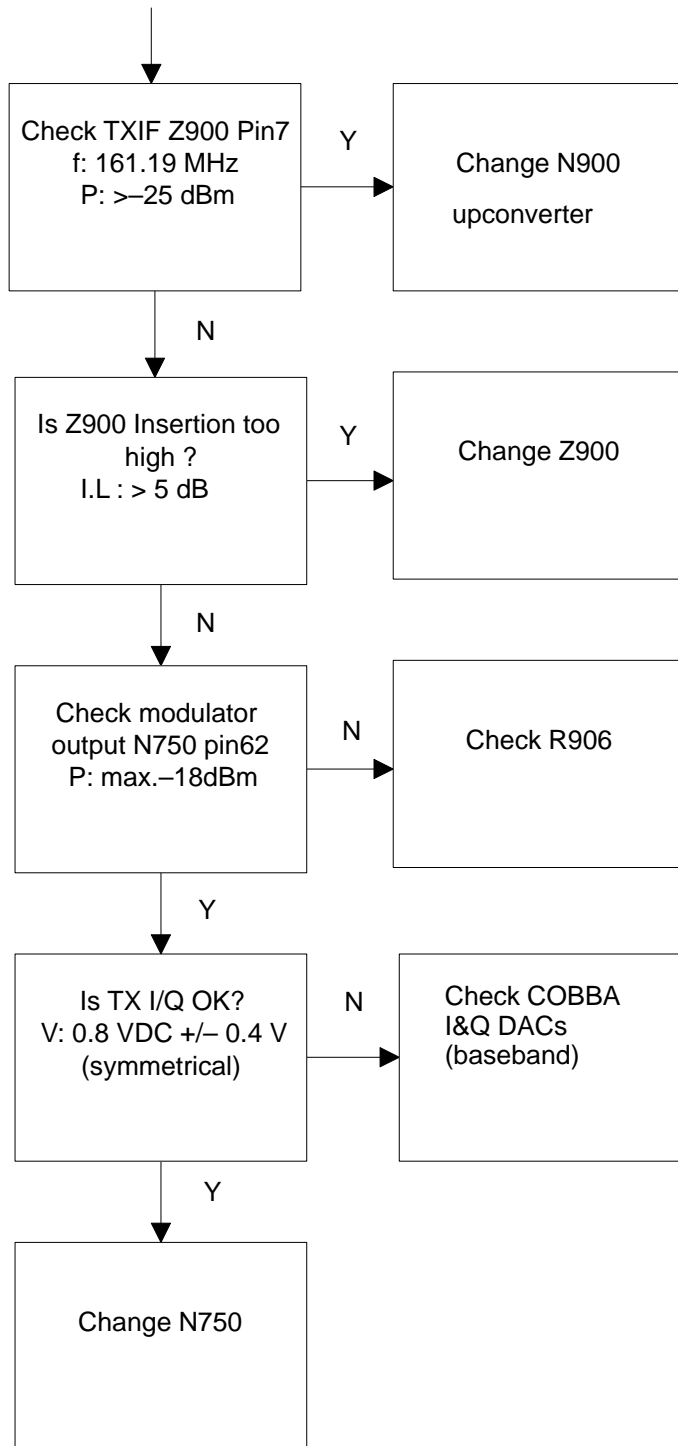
Check TXIF Z900 Pin7
f: 161.19 MHz
P: >–25 dBm

Y

Change N900
upconverter

N

Is Z900 Insertion too high ?
I.L : > 5 dB

Y

Change Z900

N

Check modulator output N750 pin62
P: max.–18dBm

N

Check R906

Y

Is TX I/Q OK?
V: 0.8 VDC +/– 0.4 V
(symmetrical)

N

Check COBBA
I&Q DACs
(baseband)

Y

Change N750